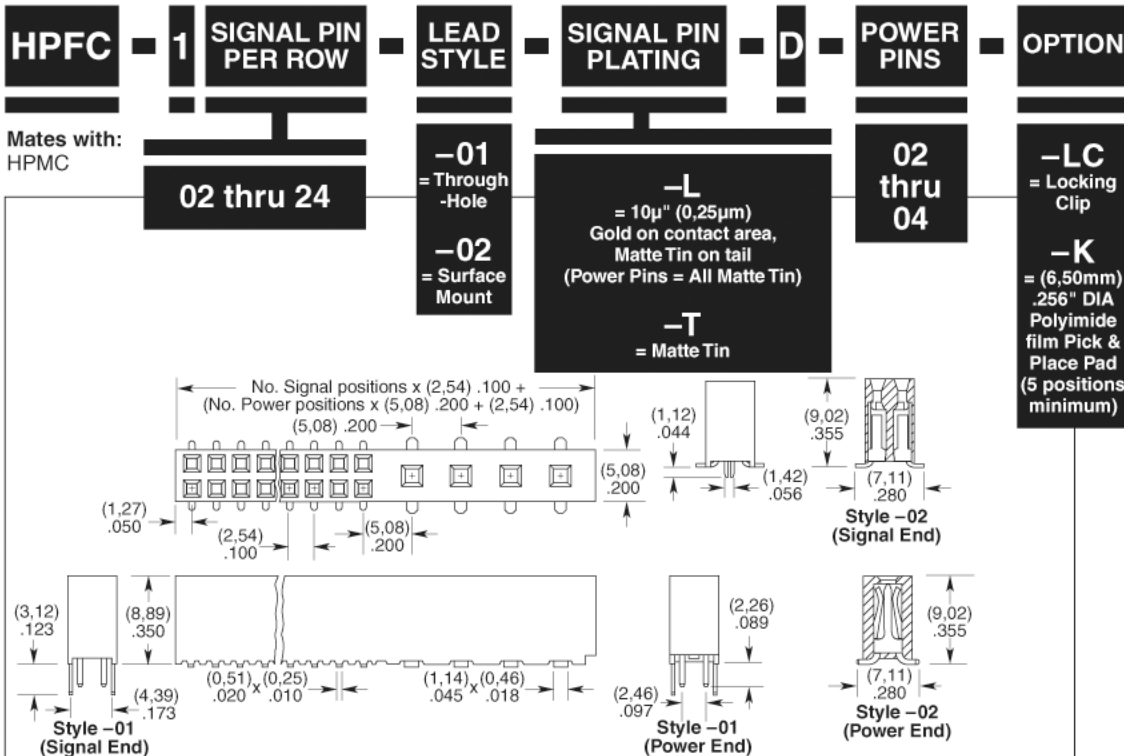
HPFC – 1 SIGNAL PIN PER ROW – LEAD STYLE – SIGNAL PIN PLATING – D – POWER PINS – OPTION

Mates with:
HPMC

02 thru 24

–01
= Through-Hole

–02
= Surface Mount

–L
= 10µ" (0,25µm) Gold on contact area, Matte Tin on tail (Power Pins = All Matte Tin)

–T
= Matte Tin

02 thru 04

–LC
= Locking Clip

–K
= (6,50mm) .256" DIA Polyimide film Pick & Place Pad (5 positions minimum)

No. Signal positions x (2,54) .100 + (No. Power positions x (5,08) .200 + (2,54) .100)

(5,08) .200

(5,08) .200

(1,27) .050

(2,54) .100

(5,08) .200

(1,12) .044

(1,42) .056

(9,02) .355

(7,11) .280

Style –02 (Signal End)

(3,12) .123

(8,89) .350

(4,39) .173

Style –01 (Signal End)

(0,51) .020 x (0,25) .010

(1,14) .045 x (0,46) .018

(2,26) .089

(2,46) .097

Style –01 (Power End)

(9,02) .355

(7,11) .280

Style –02 (Power End)